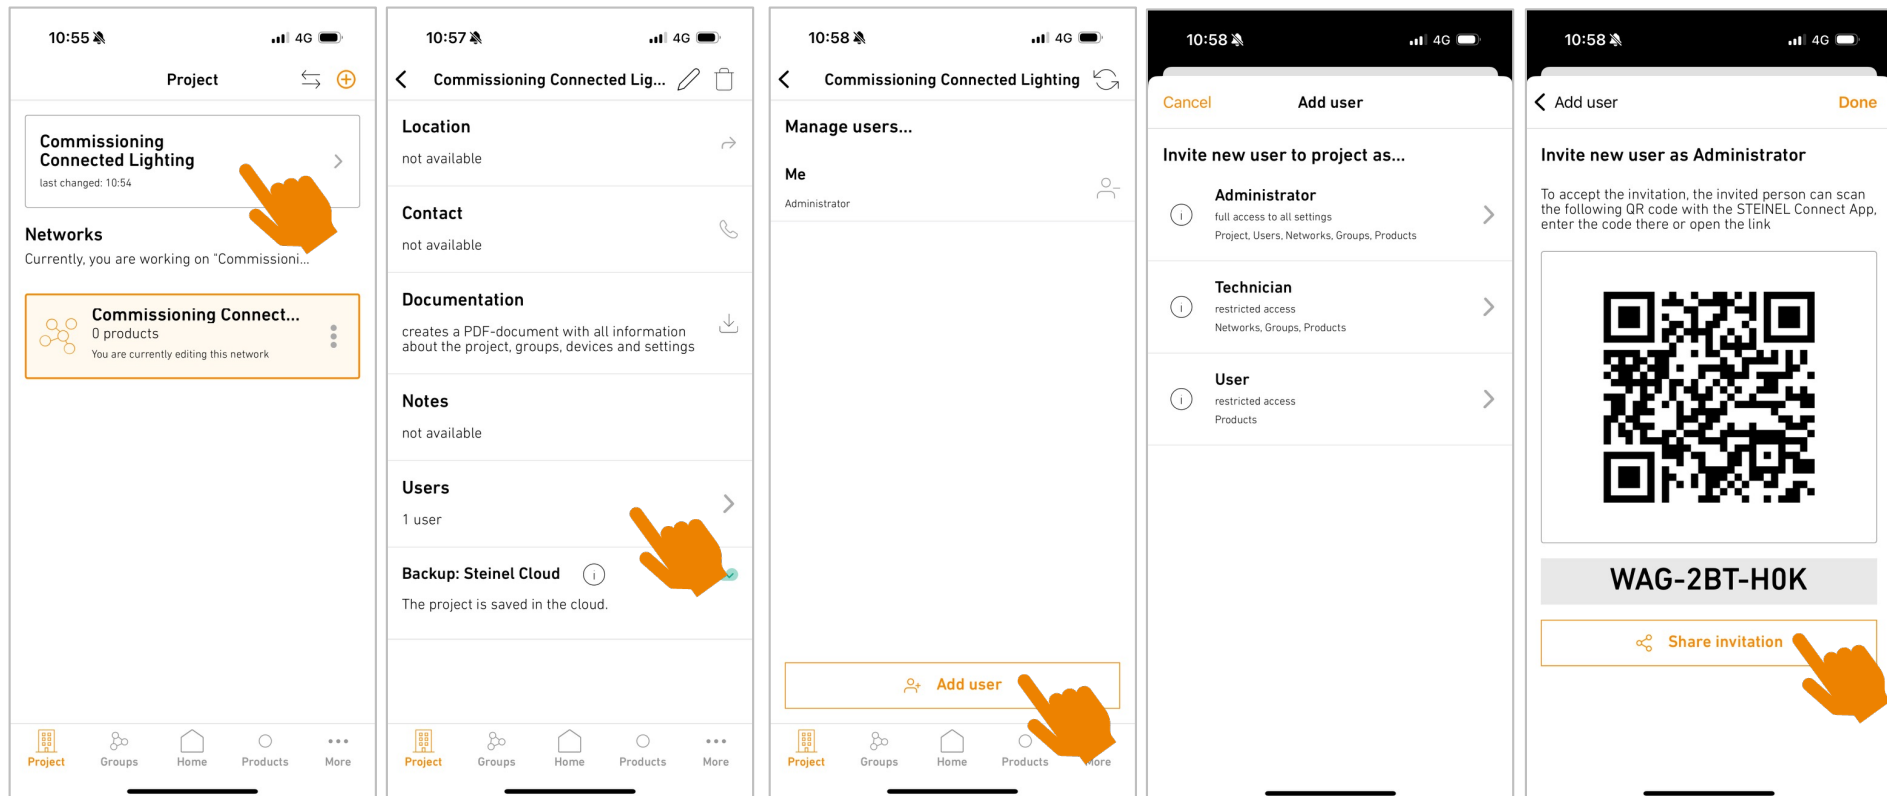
10:55 4G

Project

Commissioning Connected Lighting
last changed: 10:54

Networks
Currently, you are working on "Commissioni...

Commissioning Connect...
0 products
You are currently editing this network

Project Groups Home Products More

10:57 4G

Commissioning Connected Lig...

Location
not available

Contact
not available

Documentation
creates a PDF-document with all information about the project, groups, devices and settings

Notes
not available

Users
1 user

Backup: Steinel Cloud
The project is saved in the cloud.

Project Groups Home Products More

10:58 4G

Commissioning Connected Lighting

Manage users...

Me
Administrator

Add user

Project Groups Home Products More

10:58 4G

Cancel Add user

Invite new user to project as...

Administrator
full access to all settings
Project, Users, Networks, Groups, Products

Technician
restricted access
Networks, Groups, Products

User
restricted access
Products

10:58 4G

Add user Done

Invite new user as Administrator

To accept the invitation, the invited person can scan the following QR code with the STEINEL Connect App, enter the code there or open the link

WAG-2BT-H0K

Share invitation